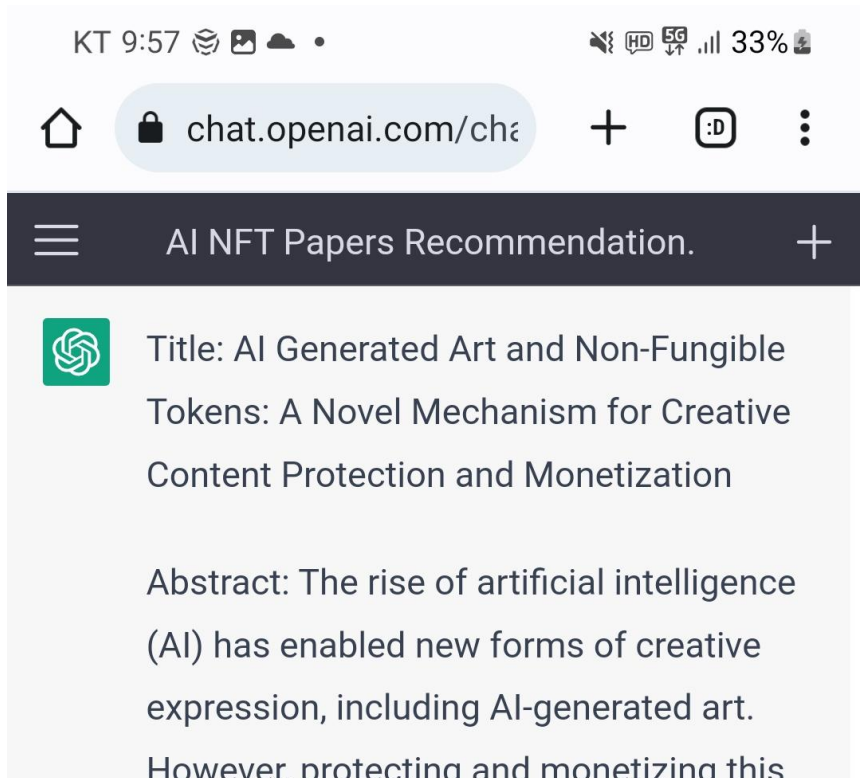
KT 9:57 • HD 5G 33%

chat.openai.com/cha

:D

AI NFT Papers Recommendation.

Title: AI Generated Art and Non-Fungible Tokens: A Novel Mechanism for Creative Content Protection and Monetization

Abstract: The rise of artificial intelligence (AI) has enabled new forms of creative expression, including AI-generated art. However, protecting and monetizing this